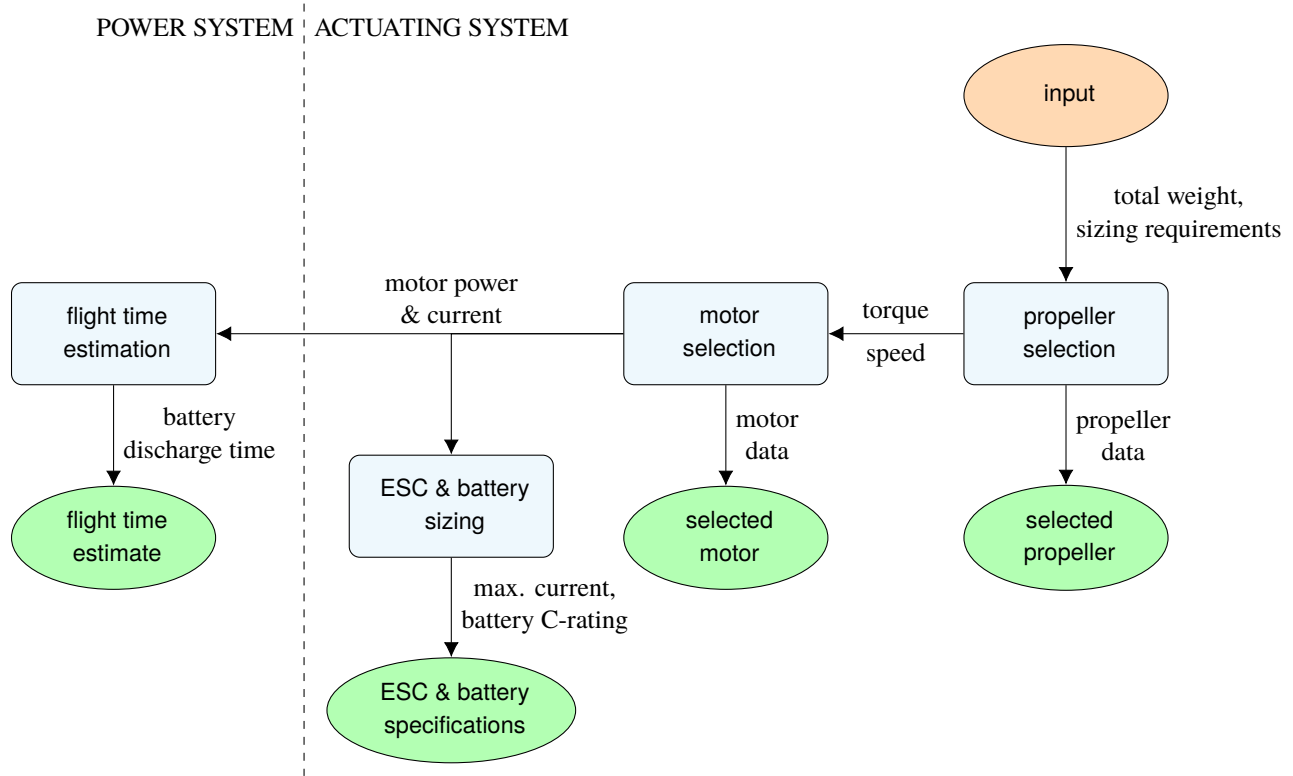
POWER SYSTEM

ACTUATING SYSTEM

input

total weight, sizing requirements

motor power & current

flight time estimation

motor selection

torque

speed

propeller selection

battery discharge time

motor data

propeller data

ESC & battery sizing

flight time estimate

selected motor

selected propeller

max. current, battery C-rating

ESC & battery specifications